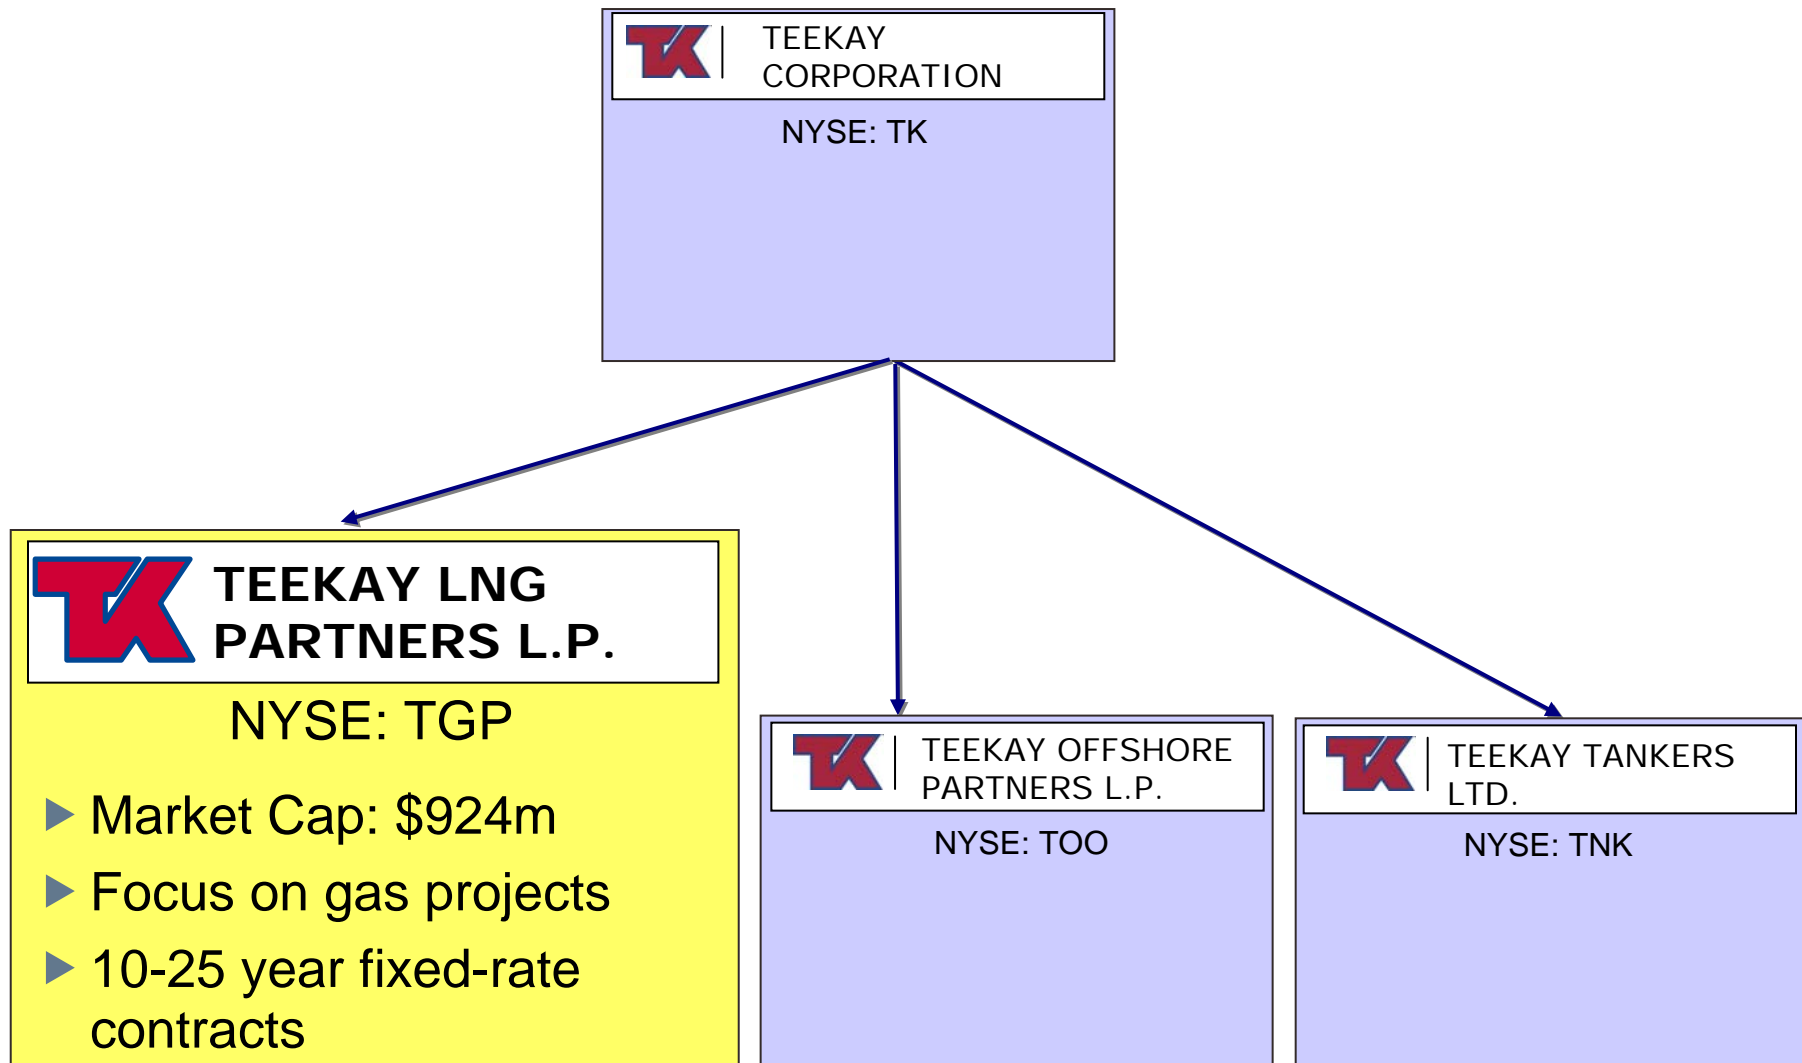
TEEKAY CORPORATION

NYSE: TK

TEEKAY LNG PARTNERS L.P.

NYSE: TGP

▶ Market Cap: $924m
▶ Focus on gas projects
▶ 10-25 year fixed-rate contracts

TEEKAY OFFSHORE PARTNERS L.P.

NYSE: TOO

TEEKAY TANKERS LTD.

NYSE: TNK